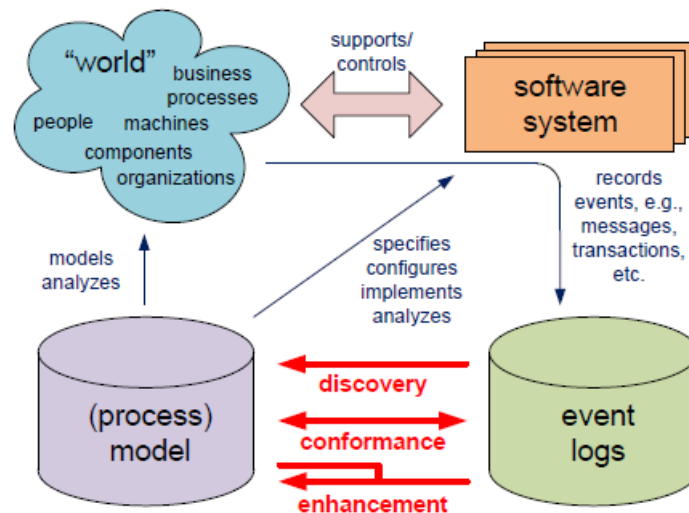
"world"
business processes
people
machines
components
organizations

supports/ controls

software system

records events, e.g., messages, transactions, etc.

models analyzes

specifies configures implements analyzes

(process) model

discovery

conformance

enhancement

event logs